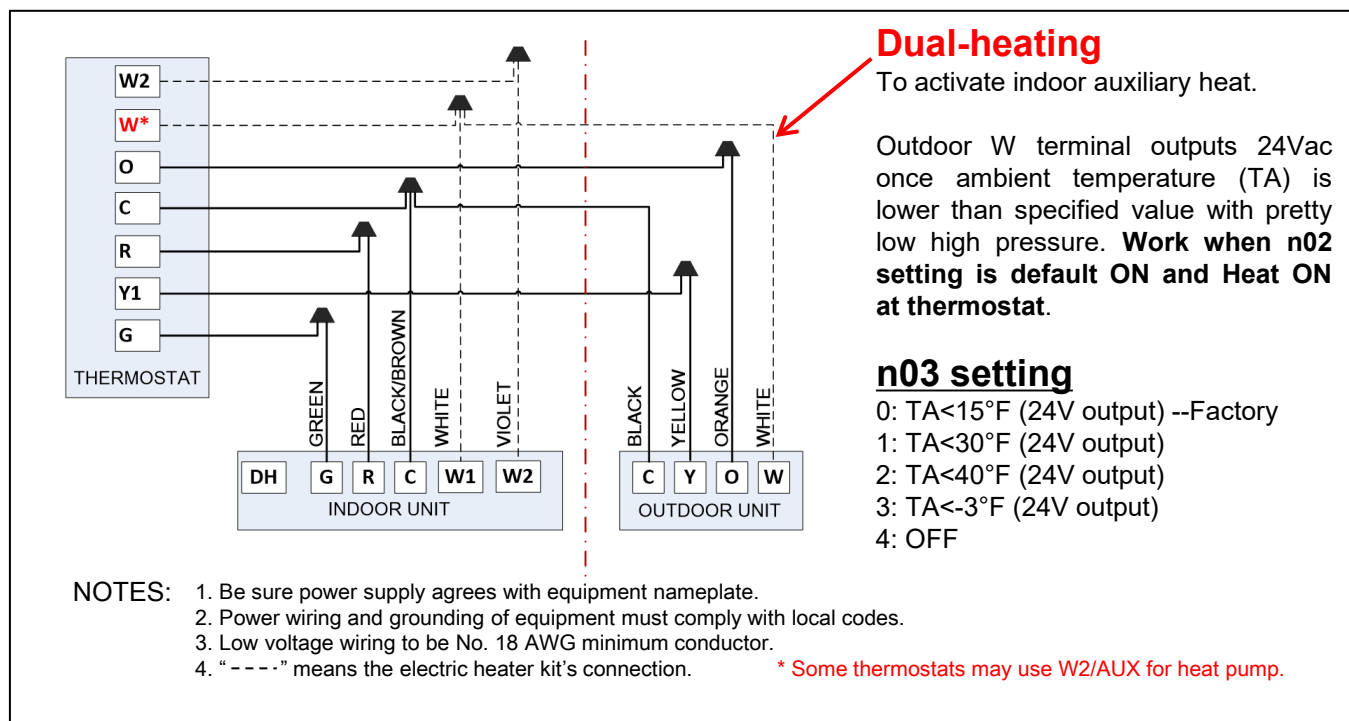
W2
W*
O
C
R
Y1
G
THERMOSTAT

GREEN
RED
BLACK/BROWN
WHITE
VIOLET

DH
G
R
C
W1
W2
INDOOR UNIT

BLACK
YELLOW
ORANGE
WHITE

C
Y
O
W
OUTDOOR UNIT

Dual-heating
To activate indoor auxiliary heat.

Outdoor W terminal outputs 24Vac once ambient temperature (TA) is lower than specified value with pretty low high pressure. **Work when n02 setting is default ON and Heat ON at thermostat**.

n03 setting
0: TA<15°F (24V output) --Factory
1: TA<30°F (24V output)
2: TA<40°F (24V output)
3: TA<-3°F (24V output)
4: OFF

NOTES: 1. Be sure power supply agrees with equipment nameplate.
2. Power wiring and grounding of equipment must comply with local codes.
3. Low voltage wiring to be No. 18 AWG minimum conductor.
4. "----" means the electric heater kit's connection.
* Some thermostats may use W2/AUX for heat pump.